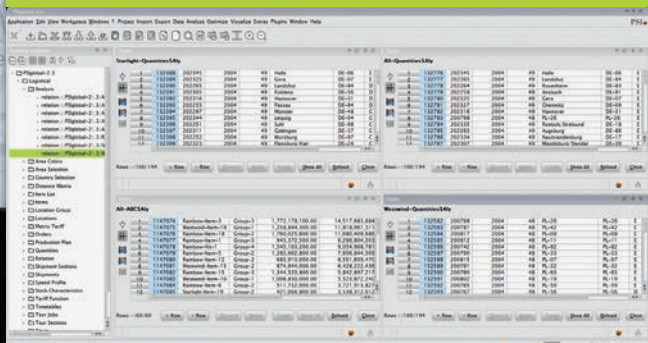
Application Edit View Workspace Windows ? Project Import Export Data Analysis Optimize Visualize Extras Plugins Window Help

PSI

PSIglobal-2.3
Logistical
Analysis
relation : PSIglobal-2.3/A
relation : PSIglobal-2.3/A
relation : PSIglobal-2.3/A
relation : PSIglobal-2.3/A
relation : PSIglobal-2.3/A
relation : PSIglobal-2.3/A
relation : PSIglobal-2.3/A
relation : PSIglobal-2.3/A
relation : PSIglobal-2.3/A
Area Colors
Area Selection
Country Selection
Distance Matrix
Harm List
Items
Location Group
Locations
Matrix Tariff
Orders
Production Plan
Quantities
Relation
Shipment Sections
Shipments
Speed Profile
Stock Characteristics
Tariff Function
Timetables
Tour Jobs
Tour Sections

Starlight-QuantitiesSAly

| 1 | 132088 | 282345 | 2004 | 49 | Halle | DE-06 | E |
|---|---|---|---|---|---|---|---|
| 2 | 132089 | 282325 | 2004 | 49 | Gera | DE-07 | E |
| 3 | 132090 | 282365 | 2004 | 49 | Landshut | DE-84 | D |
| 4 | 132091 | 282265 | 2004 | 49 | Koblenz | DE-56 | D |
| 5 | 132092 | 282345 | 2004 | 49 | Hannover | DE-30 | E |
| 6 | 132093 | 282355 | 2004 | 49 | Regensburg | DE-93 | D |
| 7 | 132094 | 282287 | 2004 | 49 | Munich | DE-80 | D |
| 8 | 132095 | 282344 | 2004 | 49 | Leipzig | DE-04 | E |
| 9 | 132096 | 282345 | 2004 | 49 | Suhl | DE-98 | E |
| 10 | 132097 | 282345 | 2004 | 49 | Göttingen | DE-37 | E |
| 11 | 132098 | 282352 | 2004 | 49 | Worldburg | DE-97 | E |
| 12 | 132099 | 282323 | 2004 | 49 | Flensburg Kiel | DE-24 | E |

Rows : 100/194 + Row Row Show All Refresh Close

Alt-QuantitiesSAly

| 1 | 132776 | 282345 | 2004 | 49 | Halle | DE-06 | E |
|---|---|---|---|---|---|---|---|
| 2 | 132777 | 282325 | 2004 | 49 | Landshut | DE-84 | E |
| 3 | 132778 | 282264 | 2004 | 49 | Rosenheim | DE-83 | E |
| 4 | 132779 | 282258 | 2004 | 49 | Ansbach | DE-91 | E |
| 5 | 132780 | 282201 | 2004 | 49 | Gera | DE-07 | E |
| 6 | 132781 | 282263 | 2004 | 49 | Chemnitz | DE-09 | E |
| 7 | 132782 | 282316 | 2004 | 49 | Hannover | DE-31 | E |
| 8 | 132783 | 200788 | 2004 | 48 | PL-28 | PL-28 | E |
| 9 | 132784 | 282325 | 2004 | 49 | Rostock Stralsund | DE-18 | E |
| 10 | 132785 | 282365 | 2004 | 49 | Augsburg | DE-86 | E |
| 11 | 132786 | 282334 | 2004 | 49 | Neubrandenburg | DE-17 | E |
| 12 | 132787 | 282307 | 2004 | 49 | Magdeburg Stendal | DE-39 | E |

Rows : 100/194 + Row Row Show All Refresh Close

Alt-ABCSAly

| 1 | 147074 | Rainbow-Item-3 | Group-1 | 1,772,178,150.00 | 14,517,883,864 |
|---|---|---|---|---|---|
| 2 | 147075 | Weekend-Item-19 | Group-2 | 1,216,844,300.00 | 11,618,987,311 |
| 3 | 147076 | Rainbow-Item-19 | Group-1 | 1,760,025,800.00 | 10,876,087,460 |
| 4 | 147077 | Rainbow-Item-12 | Group-1 | 843,372,500.00 | 8,296,804,203 |
| 5 | 147078 | Rainbow-Item-13 | Group-1 | 1,545,103,200.00 | 9,054,908,781 |
| 6 | 147079 | Rainbow-Item-7 | Group-1 | 1,280,462,800.00 | 7,606,844,506 |
| 7 | 147080 | Rainbow-Item-18 | Group-2 | 983,873,000.00 | 6,551,836,677 |
| 8 | 147081 | Rainbow-Item-14 | Group-2 | 874,944,000.00 | 6,428,723,466 |
| 9 | 147082 | Rainbow-Item-3 | Group-1 | 1,344,520,800.00 | 5,842,887,213 |
| 10 | 147083 | Weekend-Item-10 | Group-1 | 1,098,830,000.00 | 5,524,872,240 |
| 11 | 147084 | Rainbow-Item-18 | Group-1 | 511,732,000.00 | 5,721,913,623 |
| 12 | 147085 | Starlight-Item-19 | Group-1 | 421,006,800.00 | 3,338,812,240 |

Rows : 60/60 + Row Row Show All Refresh Close

Weekend-QuantitiesSAly

| 1 | 132582 | 200784 | 2004 | 48 | PL-28 | PL-28 | E |
|---|---|---|---|---|---|---|---|
| 2 | 132583 | 200781 | 2004 | 48 | PL-42 | PL-42 | E |
| 3 | 132584 | 200817 | 2004 | 48 | PL-09 | PL-09 | E |
| 4 | 132585 | 200812 | 2004 | 48 | PL-11 | PL-11 | E |
| 5 | 132586 | 200742 | 2004 | 48 | PL-82 | PL-82 | E |
| 6 | 132587 | 200790 | 2004 | 48 | PL-33 | PL-33 | E |
| 7 | 132588 | 200788 | 2004 | 48 | PL-07 | PL-07 | E |
| 8 | 132589 | 200768 | 2004 | 48 | PL-32 | PL-32 | E |
| 9 | 132590 | 200756 | 2004 | 48 | PL-83 | PL-83 | E |
| 10 | 132591 | 200802 | 2004 | 48 | PL-19 | PL-19 | E |
| 11 | 132592 | 200765 | 2004 | 48 | PL-59 | PL-59 | E |
| 12 | 132593 | 200767 | 2004 | 48 | PL-55 | PL-55 | E |

Rows : 100/194 + Row Row Show All Refresh Close